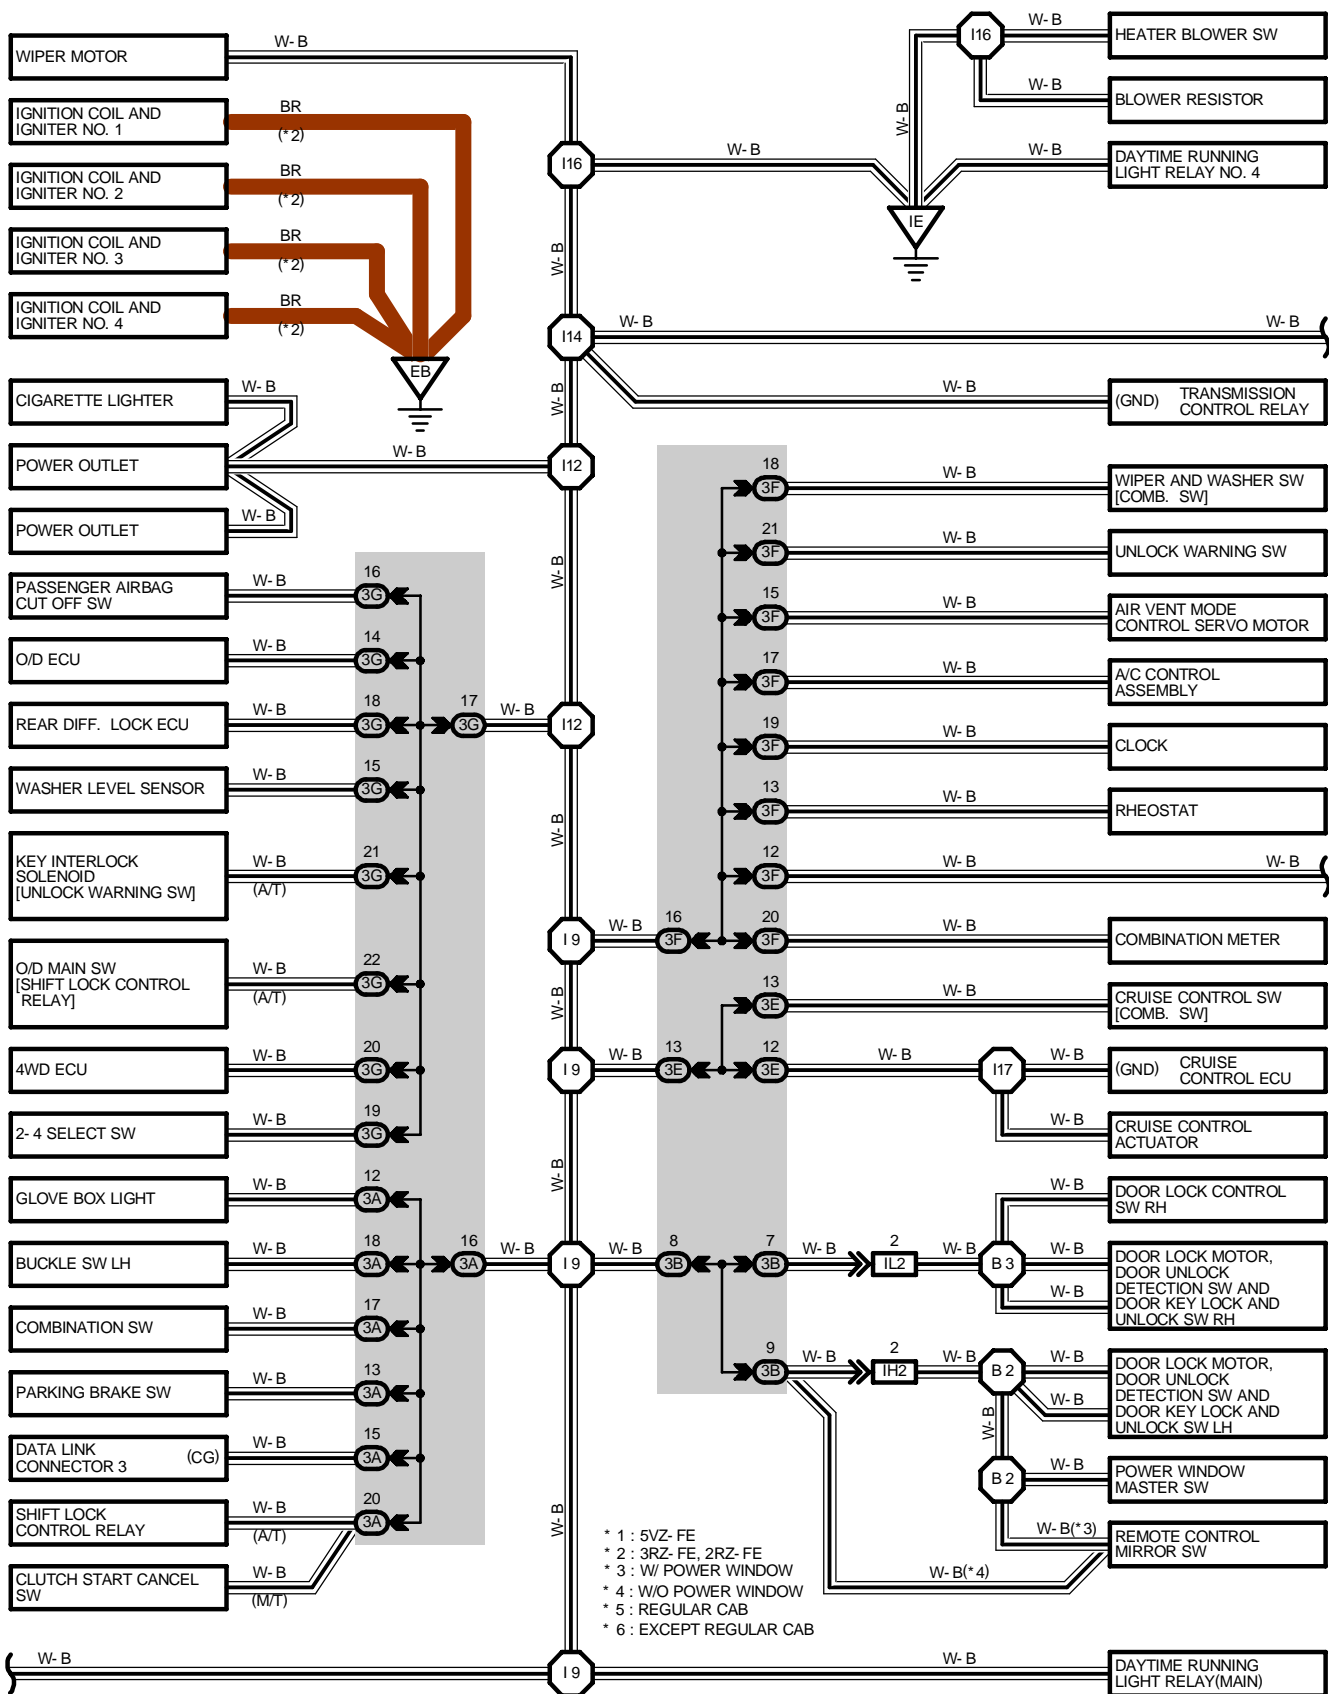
WIPER MOTOR
W- B
IGNITION COIL AND IGNITER NO. 1
BR
(* 2)
IGNITION COIL AND IGNITER NO. 2
BR
(* 2)
IGNITION COIL AND IGNITER NO. 3
BR
(* 2)
IGNITION COIL AND IGNITER NO. 4
BR
(* 2)
EB
CIGARETTE LIGHTER
W- B
POWER OUTLET
W- B
POWER OUTLET
W- B
I16
W- B
W- B
I14
W- B
W- B
I12
W- B
HEATER BLOWER SW
W- B
I16
BLOWER RESISTOR
W- B
DAYTIME RUNNING LIGHT RELAY NO. 4
W- B
W- B
W- B
IE
W- B
(GND) TRANSMISSION CONTROL RELAY
W- B
PASSENGER AIRBAG CUT OFF SW
W- B
16
3G
O/D ECU
W- B
14
3G
REAR DIFF. LOCK ECU
W- B
18
3G
17
3G
W- B
I12
WASHER LEVEL SENSOR
W- B
15
3G
KEY INTERLOCK SOLENOID [UNLOCK WARNING SW]
W- B
(A/T)
21
3G
O/D MAIN SW [SHIFT LOCK CONTROL RELAY]
W- B
(A/T)
22
3G
4WD ECU
W- B
20
3G
2- 4 SELECT SW
W- B
19
3G
GLOVE BOX LIGHT
W- B
12
3A
BUCKLE SW LH
W- B
18
3A
16
3A
W- B
I 9
COMBINATION SW
W- B
17
3A
PARKING BRAKE SW
W- B
13
3A
DATA LINK CONNECTOR 3
(CG)
W- B
15
3A
SHIFT LOCK CONTROL RELAY
W- B
(A/T)
20
3A
CLUTCH START CANCEL SW
W- B
(M/T)
W- B
W- B
W- B
W- B
W- B
18
3F
W- B
WIPER AND WASHER SW [COMB. SW]
21
3F
W- B
UNLOCK WARNING SW
15
3F
W- B
AIR VENT MODE CONTROL SERVO MOTOR
17
3F
W- B
A/C CONTROL ASSEMBLY
19
3F
W- B
CLOCK
13
3F
W- B
RHEOSTAT
12
3F
W- B
W- B
I 9
W- B
16
3F
20
3F
W- B
COMBINATION METER
13
3E
W- B
CRUISE CONTROL SW [COMB. SW]
I 9
W- B
13
3E
12
3E
W- B
I17
W- B
(GND) CRUISE CONTROL ECU
W- B
CRUISE CONTROL ACTUATOR
W- B
DOOR LOCK CONTROL SW RH
W- B
8
3B
7
3B
W- B
2
IL2
W- B
B 3
W- B
DOOR LOCK MOTOR, DOOR UNLOCK DETECTION SW AND DOOR KEY LOCK AND UNLOCK SW RH
W- B
9
3B
W- B
2
IH2
W- B
B 2
W- B
DOOR LOCK MOTOR, DOOR UNLOCK DETECTION SW AND DOOR KEY LOCK AND UNLOCK SW LH
W- B
W- B
B 2
W- B
POWER WINDOW MASTER SW
W- B(* 3)
REMOTE CONTROL MIRROR SW
W- B(* 4)
* 1 : 5VZ- FE
* 2 : 3RZ- FE, 2RZ- FE
* 3 : W/ POWER WINDOW
* 4 : W/O POWER WINDOW
* 5 : REGULAR CAB
* 6 : EXCEPT REGULAR CAB
W- B
I 9
W- B
DAYTIME RUNNING LIGHT RELAY(MAIN)